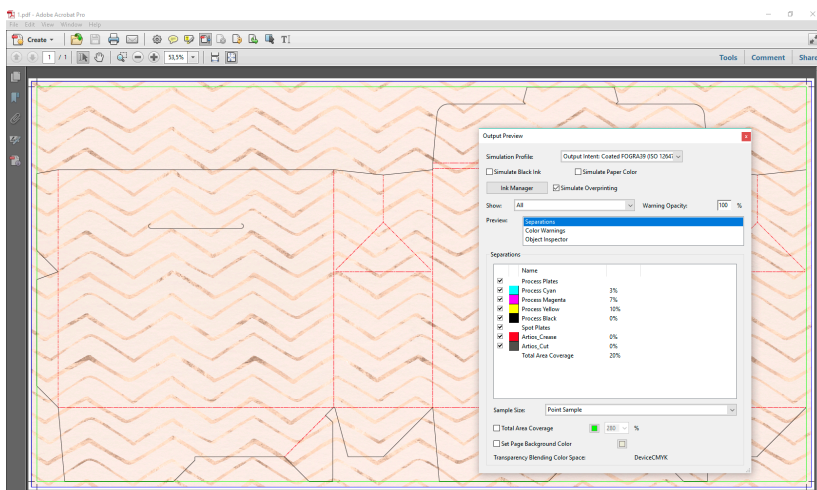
1.pdf - Adobe Acrobat Pro
File Edit View Window Help
Create
1 / 1
50,5%
Tools Comment Share

Output Preview
Simulation Profile: Output Intent: Coated FOGRA39 (ISO 12647
Simulate Black Ink
Simulate Paper Color
Ink Manager
Simulate Overprinting
Show: All
Warning Opacity: 100 %
Preview:
Separations
Color Warnings
Object Inspector
Separations

| | Name | |
|---|---|---|
| | Process Plates | |
| ☑ | Process Cyan | 3% |
| ☑ | Process Magenta | 7% |
| ☑ | Process Yellow | 10% |
| ☑ | Process Black | 0% |
| ☑ | Spot Plates | |
| ☑ | Artios_Crease | 0% |
| ☑ | Artios_Cut | 0% |
| | Total Area Coverage | 20% |

Sample Size: Point Sample
Total Area Coverage 280 %
Set Page Background Color
Transparency Blending Color Space: DeviceCMYK